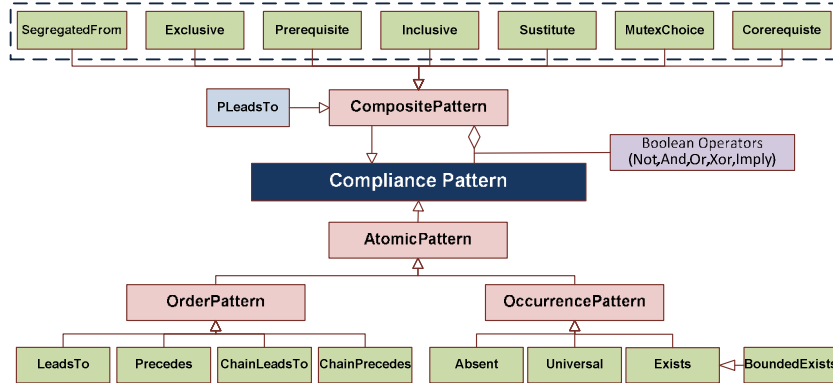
SegregatedFrom
Exclusive
Prerequisite
Inclusive
Sustitute
MutexChoice
Corerequiste

PLeadsTo
CompositePattern
Boolean Operators (Not,And,Or,Xor,Imply)

Compliance Pattern

AtomicPattern

OrderPattern
OccurrencePattern

LeadsTo
Precedes
ChainLeadsTo
ChainPrecedes
Absent
Universal
Exists
BoundedExists